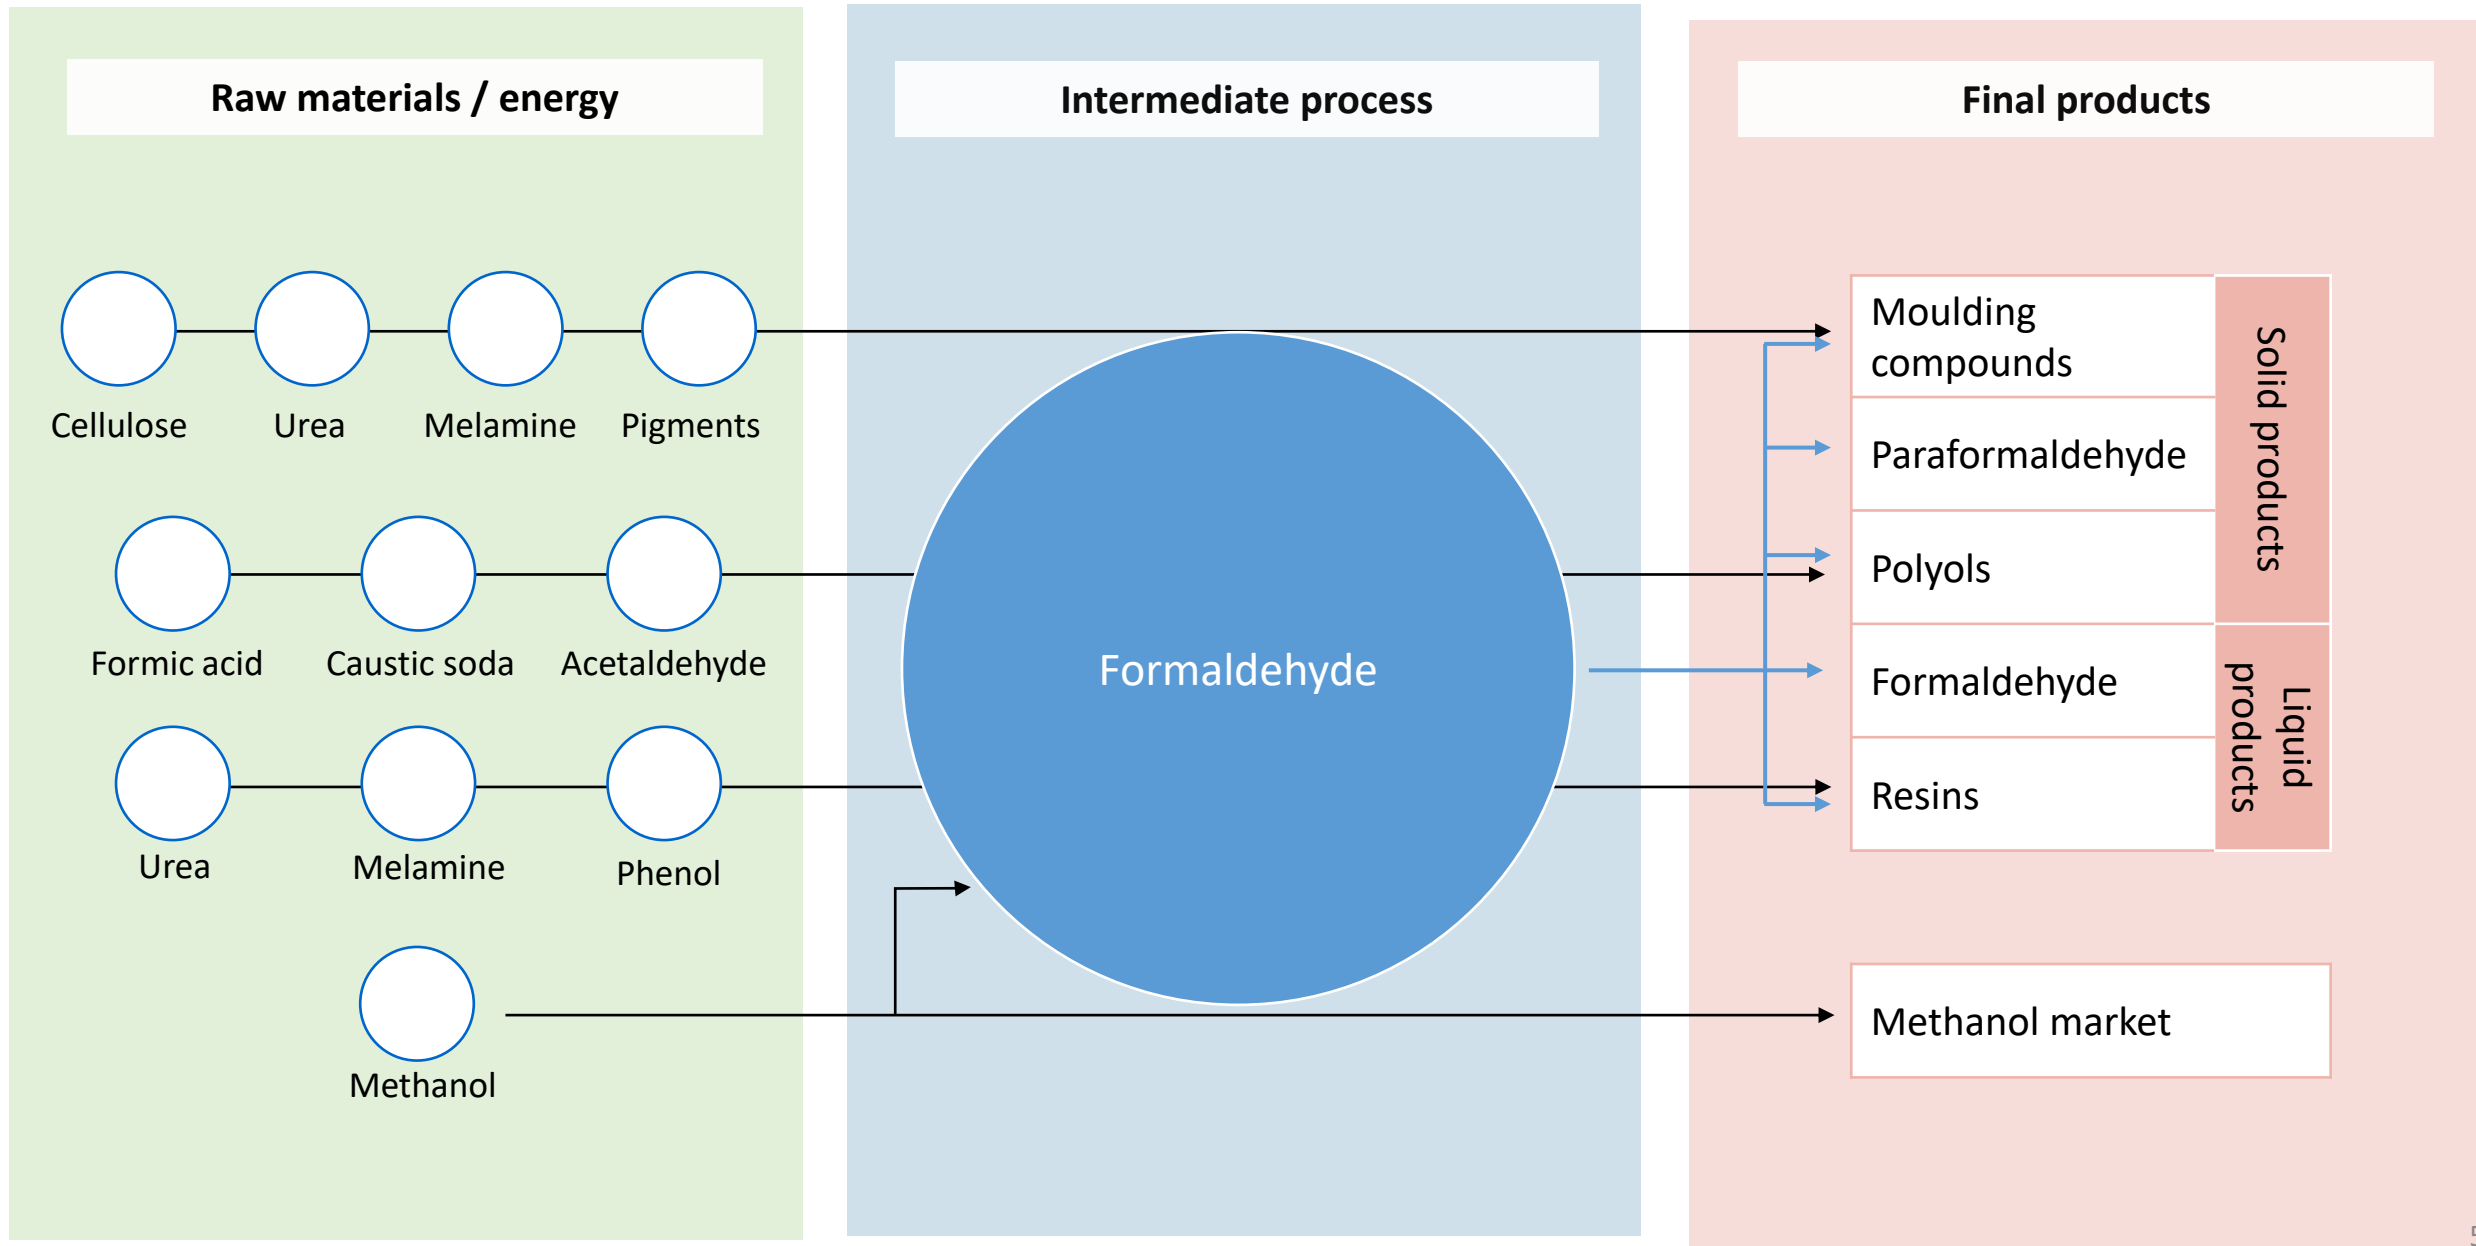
Raw materials / energy

Intermediate process

Final products

Cellulose

Urea

Melamine

Pigments

Formic acid

Caustic soda

Acetaldehyde

Urea

Melamine

Phenol

Methanol

Formaldehyde

Moulding compounds

Paraformaldehyde

Polyols

Formaldehyde

Resins

Solid products

Liquid products

Methanol market